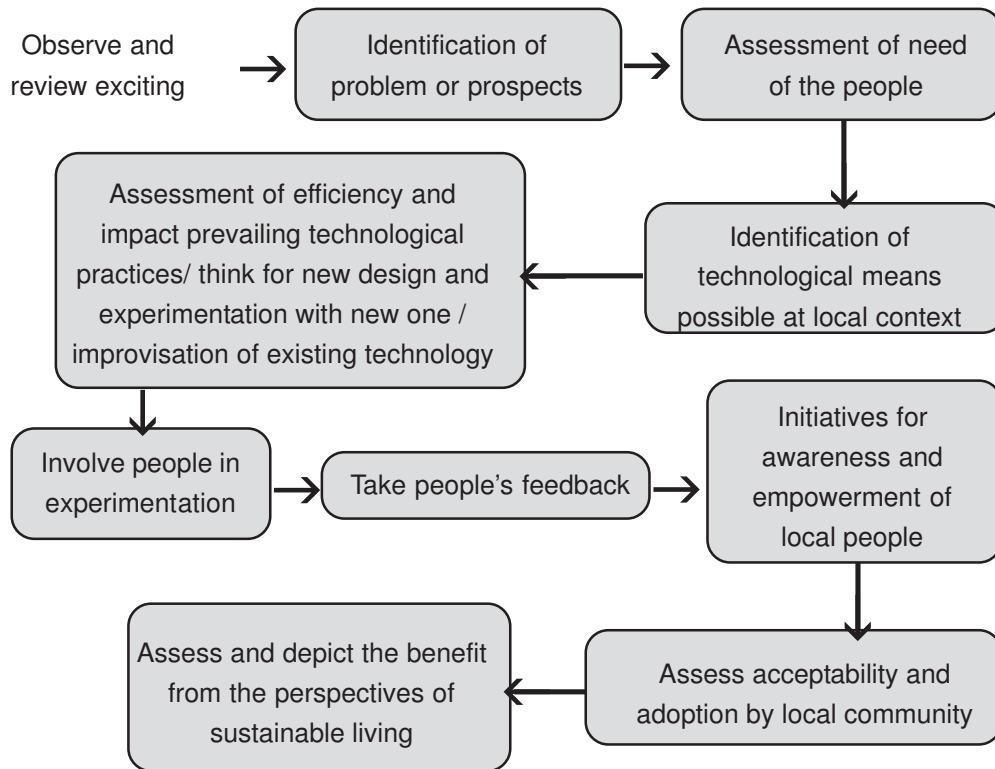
Observe and review exciting

Identification of problem or prospects

Assessment of need of the people

Identification of technological means possible at local context

Assessment of efficiency and impact prevailing technological practices/ think for new design and experimentation with new one / improvisation of existing technology

Involve people in experimentation

Take people's feedback

Initiatives for awareness and empowerment of local people

Assess acceptability and adoption by local community

Assess and depict the benefit from the perspectives of sustainable living